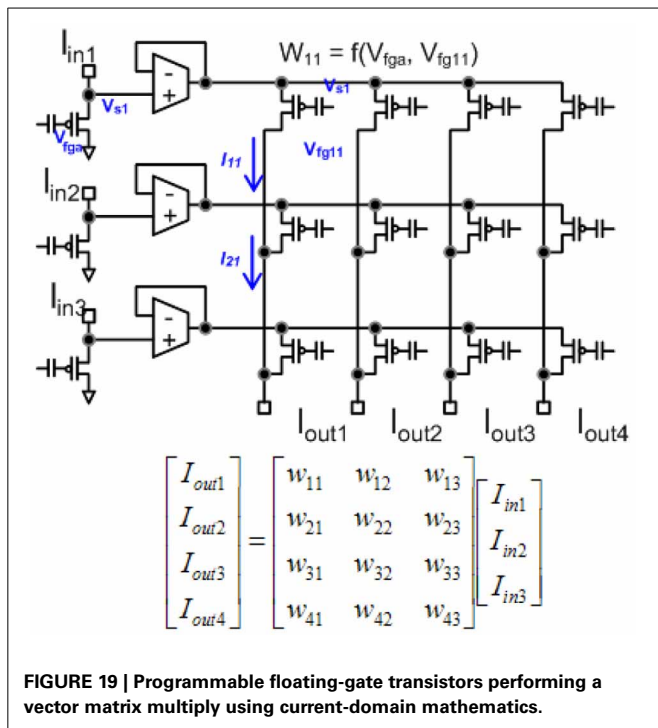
$I_{in1}$

$W_{11} = f(V_{fga}, V_{fg11})$

$V_{s1}$

$V_{s1}$

$V_{fga}$

$I_{11}$

$V_{fg11}$

$I_{in2}$

$I_{21}$

$I_{in3}$

- +

- +

- +

$I_{out1}$ $I_{out2}$ $I_{out3}$ $I_{out4}$

$\begin{bmatrix} I_{out1} \\ I_{out2} \\ I_{out3} \\ I_{out4} \end{bmatrix} = \begin{bmatrix} w_{11} & w_{12} & w_{13} \\ w_{21} & w_{22} & w_{23} \\ w_{31} & w_{32} & w_{33} \\ w_{41} & w_{42} & w_{43} \end{bmatrix} \begin{bmatrix} I_{in1} \\ I_{in2} \\ I_{in3} \end{bmatrix}$

**FIGURE 19 | Programmable floating-gate transistors performing a vector matrix multiply using current-domain mathematics.**